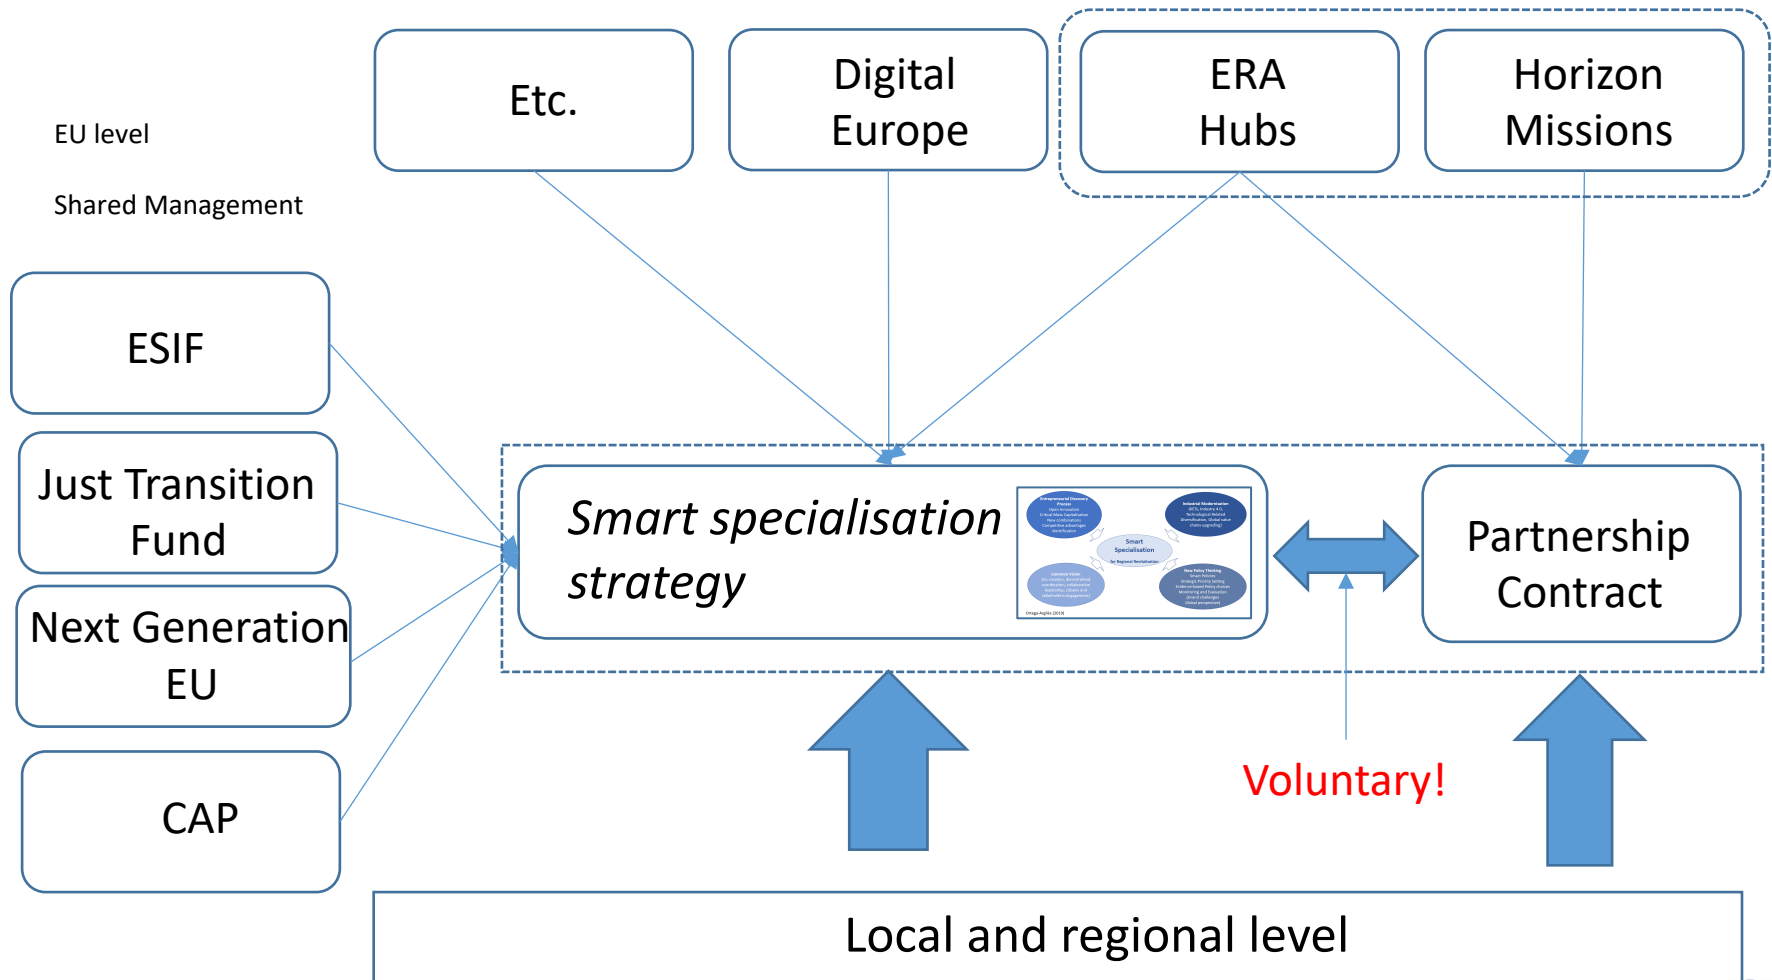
EU level

Shared Management

Etc.

Digital Europe

ERA Hubs

Horizon Missions

ESIF

Just Transition Fund

Next Generation EU

CAP

Smart specialisation strategy

Smart Specialisation

Partnership Contract

Voluntary!

Local and regional level